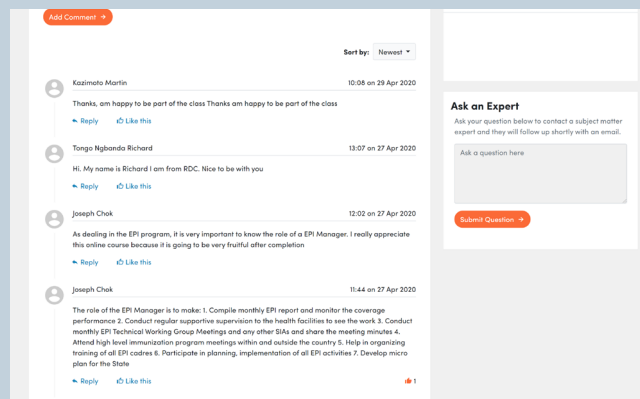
Add Comment →

Sort by: Newest

Kazimoto Martin
10:08 on 29 Apr 2020

Thanks, am happy to be part of the class Thanks am happy to be part of the class

Reply Like this

Tongo Ngbanda Richard
13:07 on 27 Apr 2020

Hi. My name is Richard I am from RDC. Nice to be with you

Reply Like this

Joseph Chok
12:02 on 27 Apr 2020

As dealing in the EPI program, it is very important to know the role of a EPI Manager. I really appreciate this online course because it is going to be very fruitful after completion

Reply Like this

Joseph Chok
11:44 on 27 Apr 2020

The role of the EPI Manager is to make: 1. Compile monthly EPI report and monitor the coverage performance 2. Conduct regular supportive supervision to the health facilities to see the work 3. Conduct monthly EPI Technical Working Group Meetings and any other SIAs and share the meeting minutes 4. Attend high level immunization program meetings within and outside the country 5. Help in organizing training of all EPI codres 6. Participate in planning, implementation of all EPI activities 7. Develop micro plan for the State

Reply Like this
1

Ask an Expert

Ask your question below to contact a subject matter expert and they will follow up shortly with an email.

Ask a question here

Submit Question →